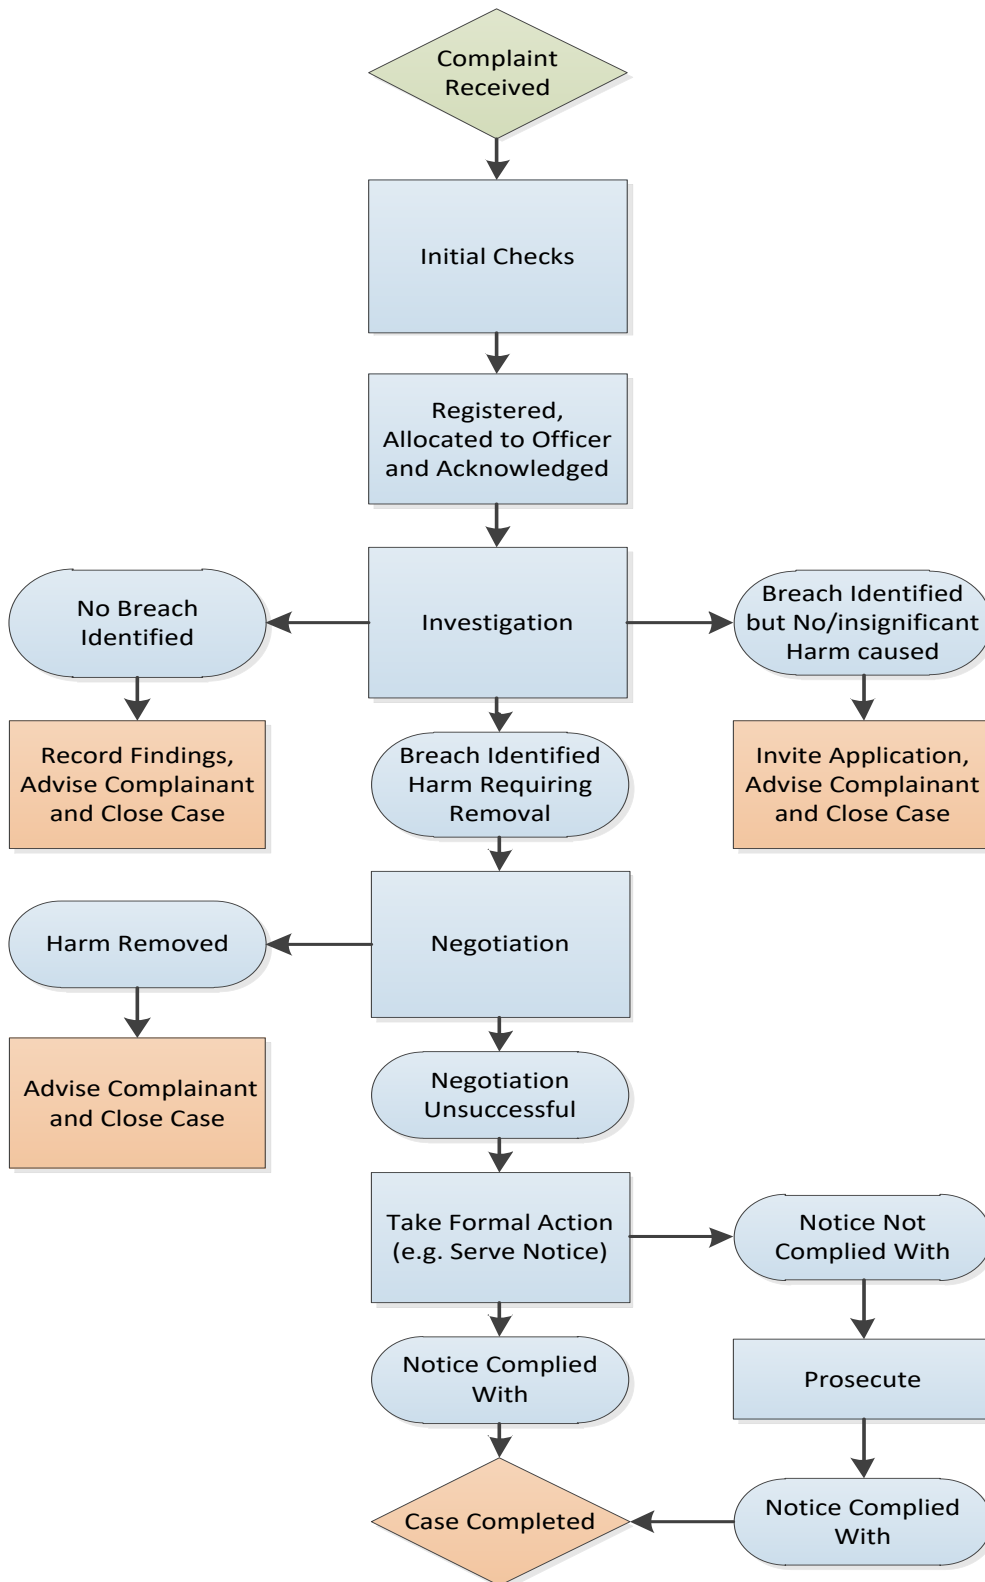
Complaint Received

Initial Checks

Registered, Allocated to Officer and Acknowledged

No Breach Identified

Investigation

Breach Identified but No/insignificant Harm caused

Record Findings, Advise Complainant and Close Case

Breach Identified Harm Requiring Removal

Invite Application, Advise Complainant and Close Case

Harm Removed

Negotiation

Advise Complainant and Close Case

Negotiation Unsuccessful

Take Formal Action (e.g. Serve Notice)

Notice Not Complied With

Notice Complied With

Prosecute

Case Completed

Notice Complied With